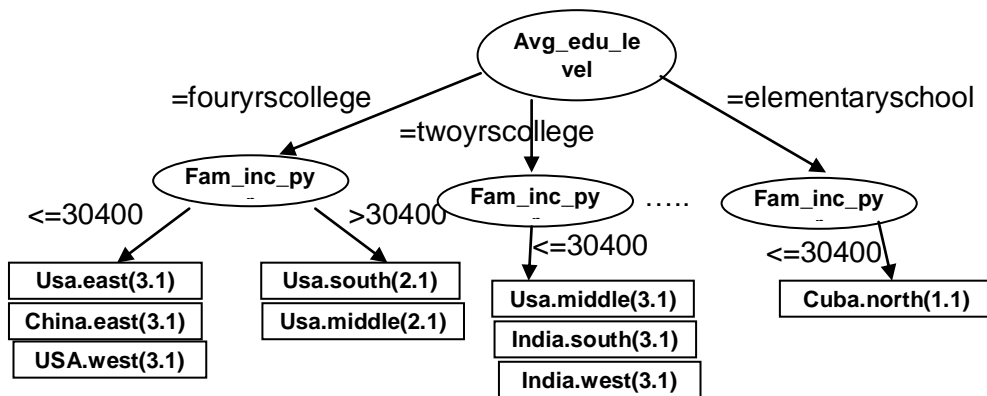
Avg_edu_level

=fouryrscollege

=twoyrscollege

=elementaryschool

Fam_inc_py

Fam_inc_py

Fam_inc_py

<=30400

>30400

<=30400

<=30400

.....

Usa.east(3.1)

China.east(3.1)

USA.west(3.1)

Usa.south(2.1)

Usa.middle(2.1)

Usa.middle(3.1)

India.south(3.1)

India.west(3.1)

Cuba.north(1.1)